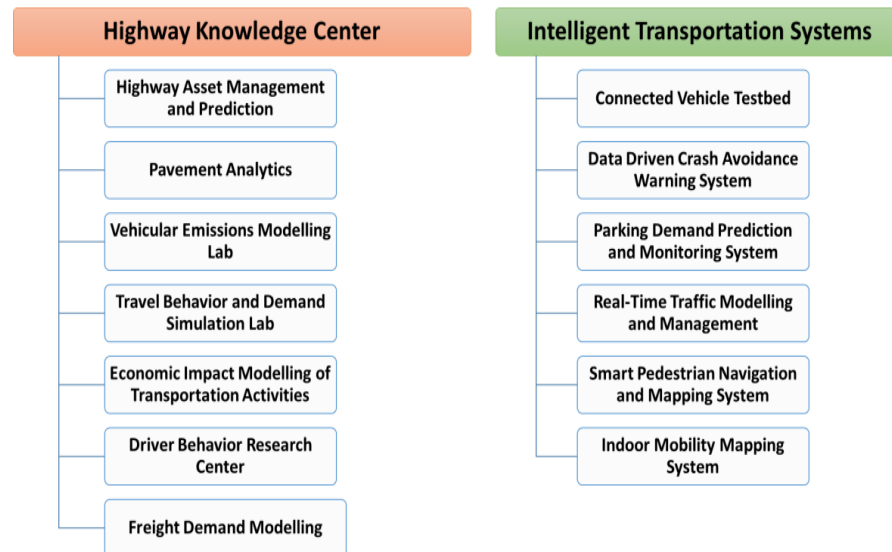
Highway Knowledge Center

Highway Asset Management and Prediction

Pavement Analytics

Vehicular Emissions Modelling Lab

Travel Behavior and Demand Simulation Lab

Economic Impact Modelling of Transportation Activities

Driver Behavior Research Center

Freight Demand Modelling

Intelligent Transportation Systems

Connected Vehicle Testbed

Data Driven Crash Avoidance Warning System

Parking Demand Prediction and Monitoring System

Real-Time Traffic Modelling and Management

Smart Pedestrian Navigation and Mapping System

Indoor Mobility Mapping System